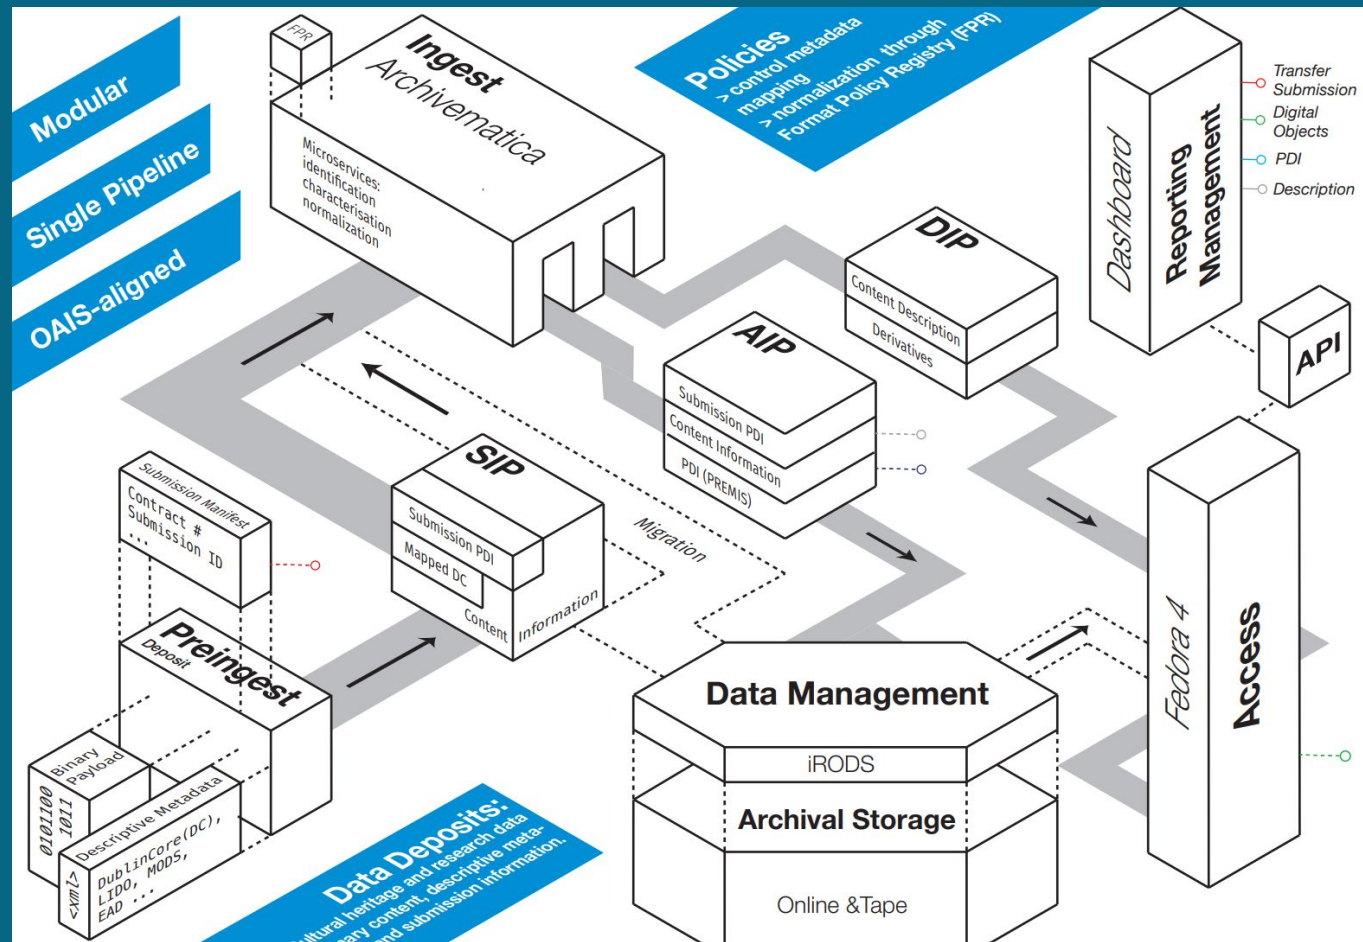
Modular

Single Pipeline

OAIS-aligned

FPR

Ingest
Archivematica

Microservices:
identification
characterisation
normalization

Policies
> control metadata mapping
> normalization through Format Policy Registry (FPR)

Dashboard

Reporting Management

Transfer Submission
Digital Objects
PDI
Description

API

DIP
Content Description
Derivatives

AIP
Submission PDI
Content Information
PDI (PREMIS)

SIP
Submission PDI
Mapped DC
Content Information

Migration

Submission Manifest
Contract #
Submission ID
...

Preingest
Deposit

Binary Payload
0101100
1011

Descriptive Metadata
<xml>
DublinCore(DC),
LIDO, MODS,
EAD ...

Data Deposits:
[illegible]ultural heritage and research data
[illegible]ary content, descriptive meta-
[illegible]nd submission information.

Data Management
iRODS
Archival Storage
Online &Tape

Fedora 4

Access